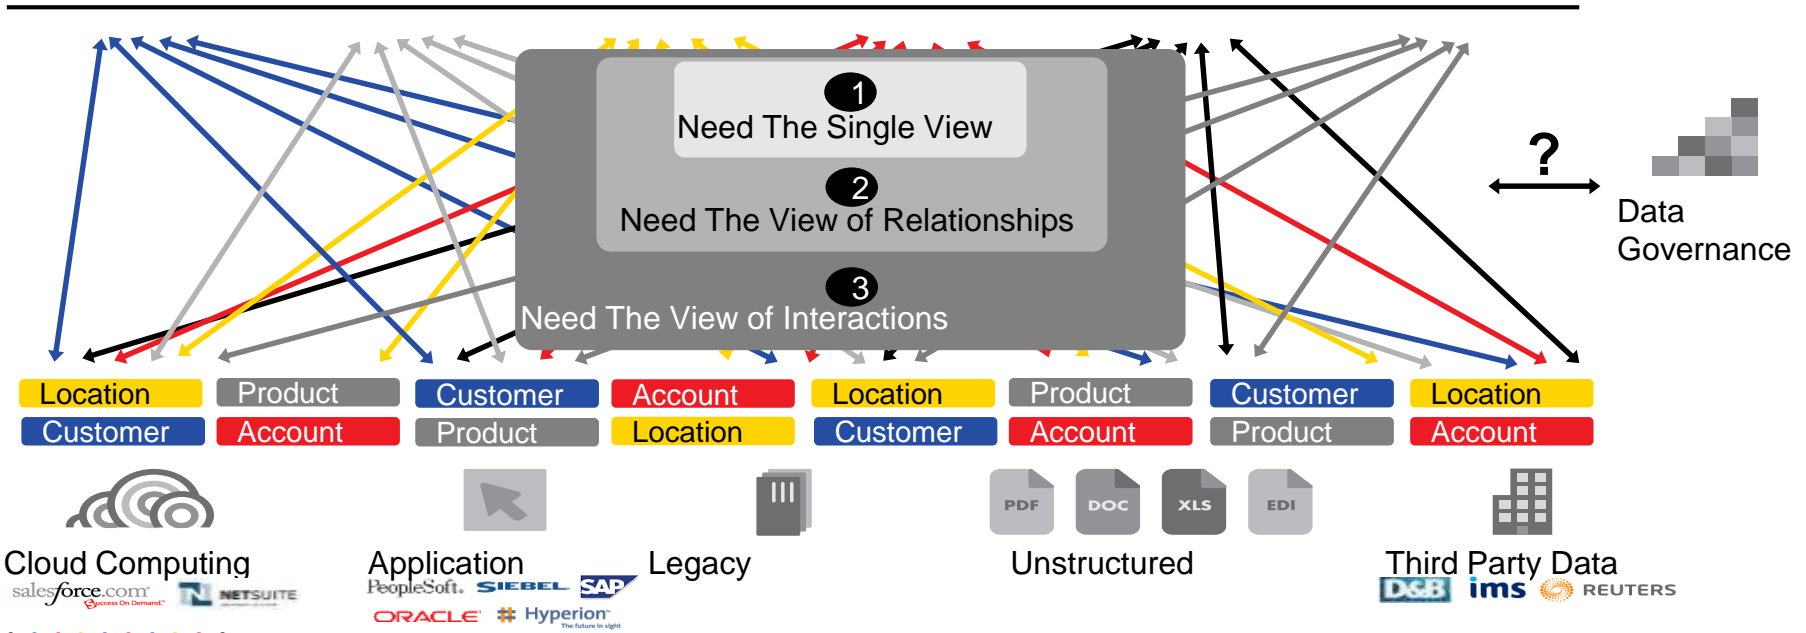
1
Need The Single View

2
Need The View of Relationships

3
Need The View of Interactions

?

Data Governance

| Location | Product | Customer | Account | Location | Product | Customer | Location |
|---|---|---|---|---|---|---|---|
| Customer | Account | Product | Location | Customer | Account | Product | Account |

PDF DOC XLS EDI

Cloud Computing
salesforce.com Success On Demand. NETSUITE

Application
PeopleSoft. SIEBEL SAP
ORACLE Hyperion The future in sight

Legacy

Unstructured

Third Party Data
D&B ims REUTERS